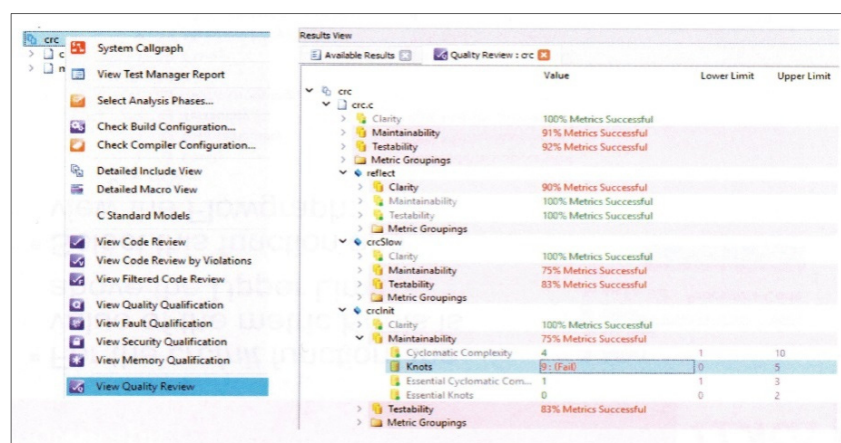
crc
c
n

System Callgraph
View Test Manager Report
Select Analysis Phases...
Check Build Configuration...
Check Compiler Configuration...
Detailed Include View
Detailed Macro View
C Standard Models
View Code Review
View Code Review by Violations
View Filtered Code Review
View Quality Qualification
View Fault Qualification
View Security Qualification
View Memory Qualification
View Quality Review

Results View
Available Results
Quality Review : crc

| | Value | Lower Limit | Upper Limit |
|---|---|---|---|
| crc | | | |
| crc.c | | | |
| Clarity | 100% Metrics Successful | | |
| Maintainability | 91% Metrics Successful | | |
| Testability | 92% Metrics Successful | | |
| Metric Groupings | | | |
| reflect | | | |
| Clarity | 90% Metrics Successful | | |
| Maintainability | 100% Metrics Successful | | |
| Testability | 100% Metrics Successful | | |
| Metric Groupings | | | |
| crcSlow | | | |
| Clarity | 100% Metrics Successful | | |
| Maintainability | 75% Metrics Successful | | |
| Testability | 83% Metrics Successful | | |
| Metric Groupings | | | |
| crcInit | | | |
| Clarity | 100% Metrics Successful | | |
| Maintainability | 75% Metrics Successful | | |
| Cyclomatic Complexity | 4 | 1 | 10 |
| Knots | 9 : (Fail) | 0 | 5 |
| Essential Cyclomatic Com... | 1 | 1 | 3 |
| Essential Knots | 0 | 0 | 2 |
| Testability | 83% Metrics Successful | | |
| Metric Groupings | | | |